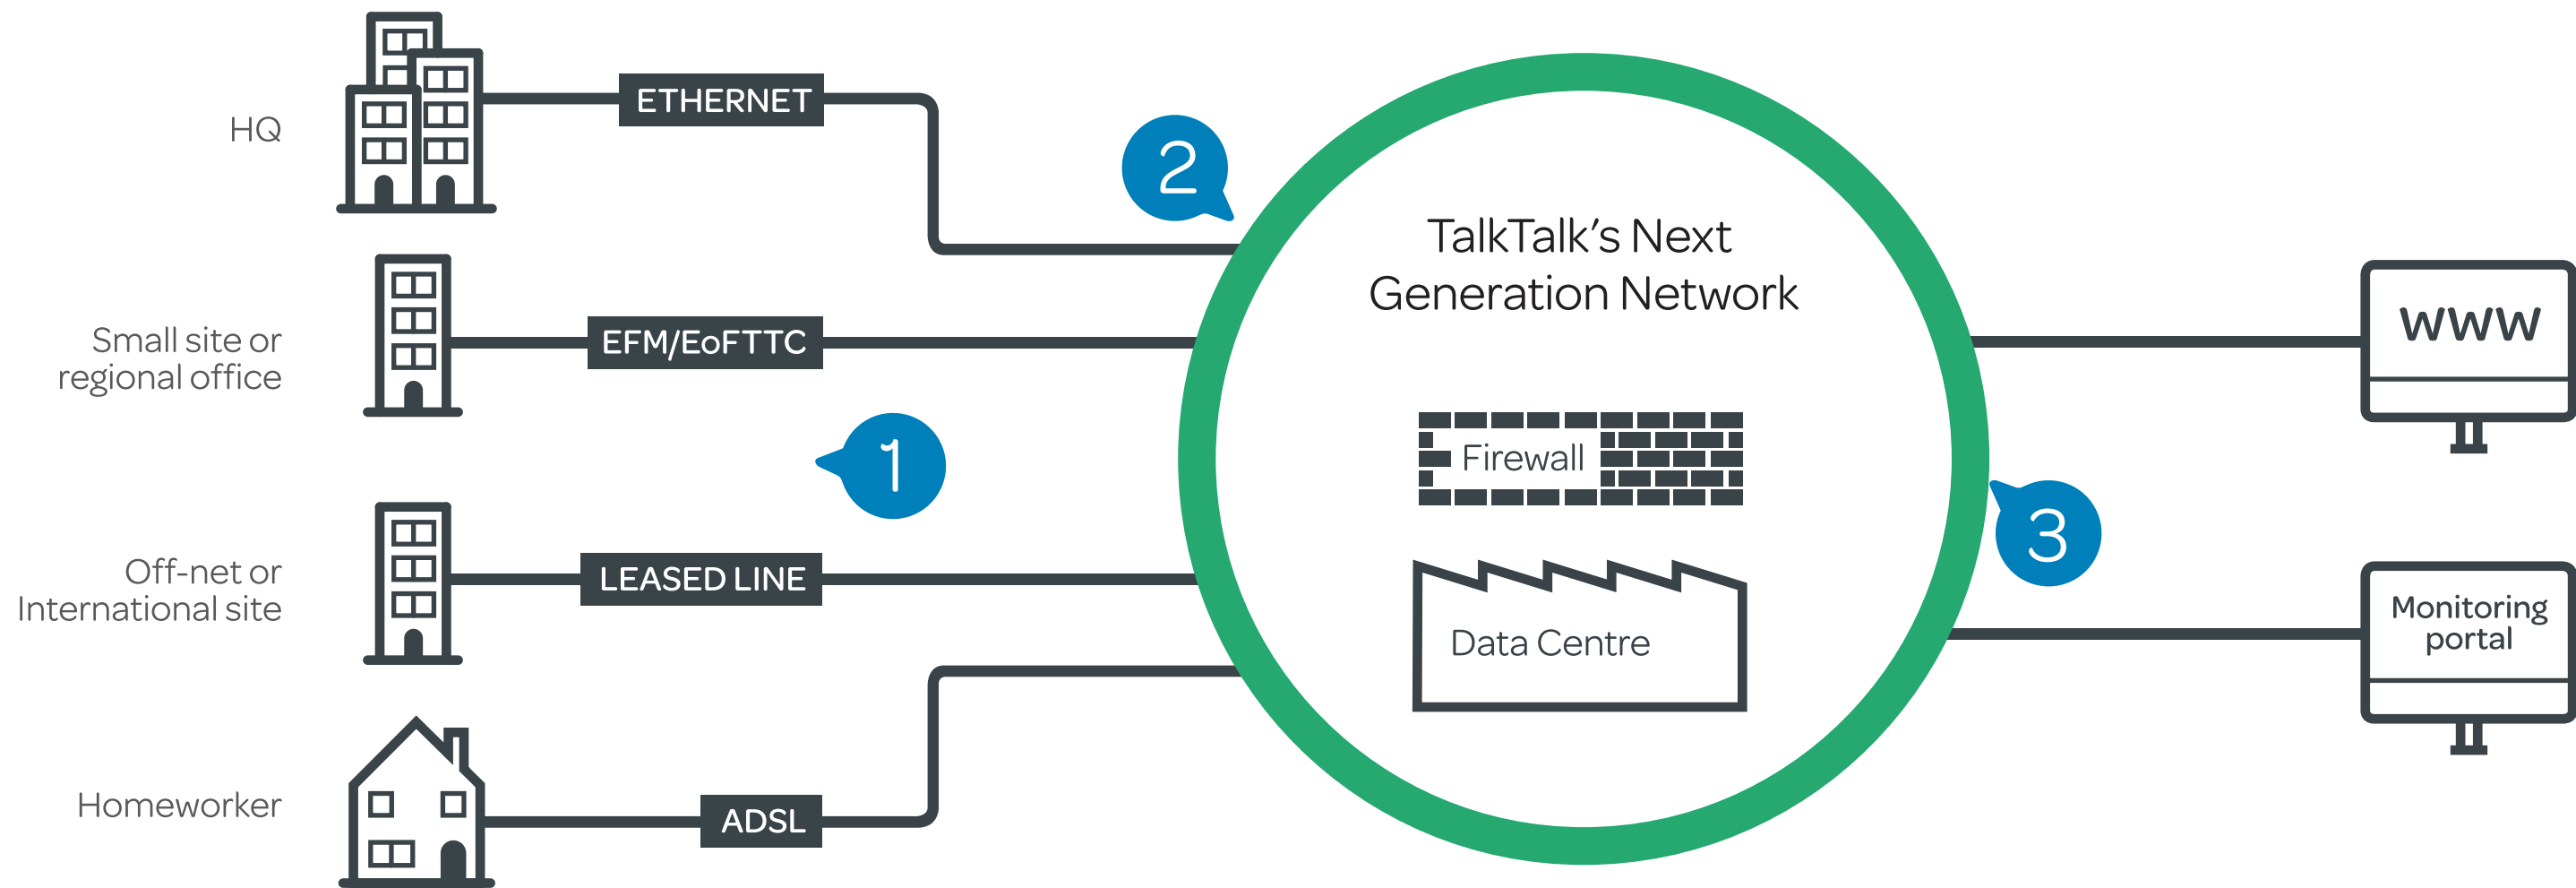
HQ

ETHERNET

2

TalkTalk's Next Generation Network

Small site or regional office

EFM/EoFTTC

WWW

1

Firewall

Off-net or International site

LEASED LINE

3

Data Centre

Monitoring portal

Homeworker

ADSL